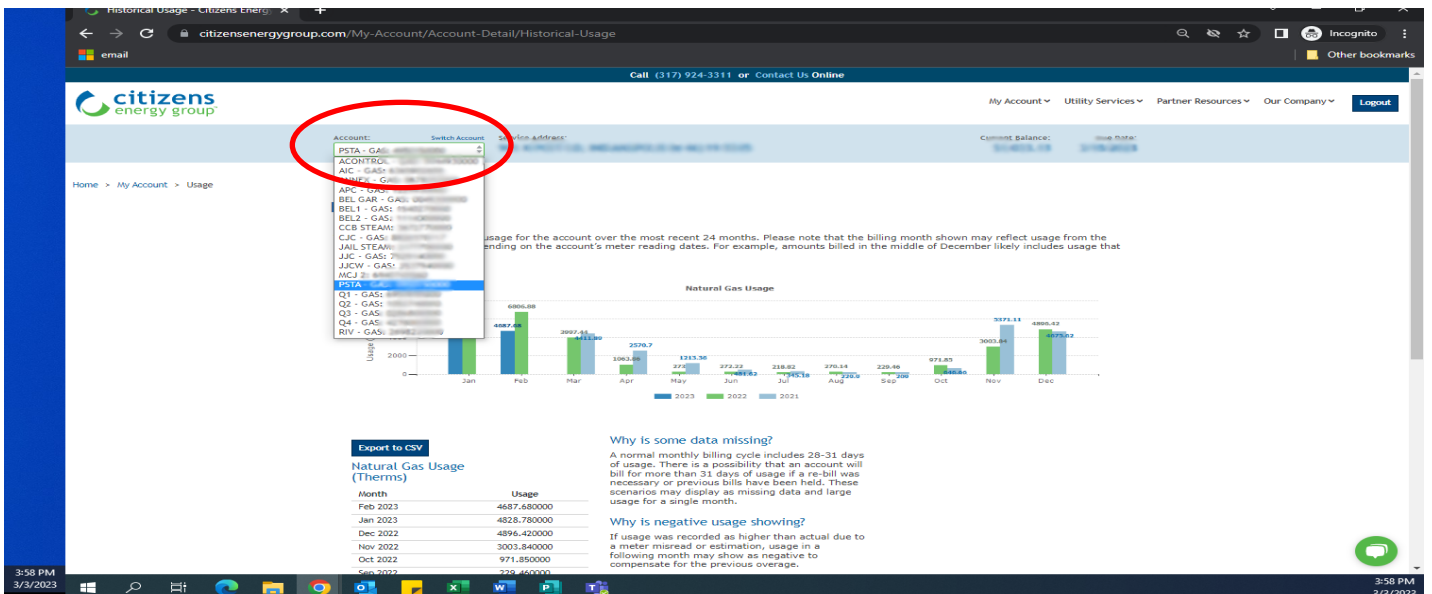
Historical Usage - Citizens Energ ×

citizensenergygroup.com/My-Account/Account-Detail/Historical-Usage

Incognito

email

Other bookmarks

Call (317) 924-3311 or Contact Us Online

citizens energy group

My Account Utility Services Partner Resources Our Company Logout

Account: Switch Account Service Address: Current Balance: Due Date:

PSTA - GAS: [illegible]
ACONTROL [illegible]
AIC - GAS: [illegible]
ANNEX - GAS: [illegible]
APC - GAS: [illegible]
BEL GAR - GAS: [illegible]
BEL1 - GAS: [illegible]
BEL2 - GAS: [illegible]
CCB STEAM: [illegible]
CJC - GAS: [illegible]
JAIL STEAM: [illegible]
JJC - GAS: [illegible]
JJCW - GAS: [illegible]
MCJ 2: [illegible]
PSTA - GAS: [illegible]
Q1 - GAS: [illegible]
Q2 - GAS: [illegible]
Q3 - GAS: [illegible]
Q4 - GAS: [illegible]
RIV - GAS: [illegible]

Home > My Account > Usage

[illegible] usage for the account over the most recent 24 months. Please note that the billing month shown may reflect usage from the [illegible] ending on the account's meter reading dates. For example, amounts billed in the middle of December likely includes usage that

Natural Gas Usage

Usage 2000 0

4687.68 6806.08 3997.44 3411.80 1063.06 2570.7 273 1213.36 272.22 461.62 218.82 245.18 270.14 220.8 229.46 200 971.85 448.65 3003.84 5371.11 4896.42 4075.02

Jan Feb Mar Apr May Jun Jul Aug Sep Oct Nov Dec

2023 2022 2021

Export to CSV

Natural Gas Usage (Therms)

| Month | Usage |
|---|---|
| Feb 2023 | 4687.680000 |
| Jan 2023 | 4828.780000 |
| Dec 2022 | 4896.420000 |
| Nov 2022 | 3003.840000 |
| Oct 2022 | 971.850000 |
| Sep 2022 | 229.460000 |

Why is some data missing?

A normal monthly billing cycle includes 28-31 days of usage. There is a possibility that an account will bill for more than 31 days of usage if a re-bill was necessary or previous bills have been held. These scenarios may display as missing data and large usage for a single month.

Why is negative usage showing?

If usage was recorded as higher than actual due to a meter misread or estimation, usage in a following month may show as negative to compensate for the previous overage.

3:58 PM 3/3/2023

3:58 PM 3/3/2023